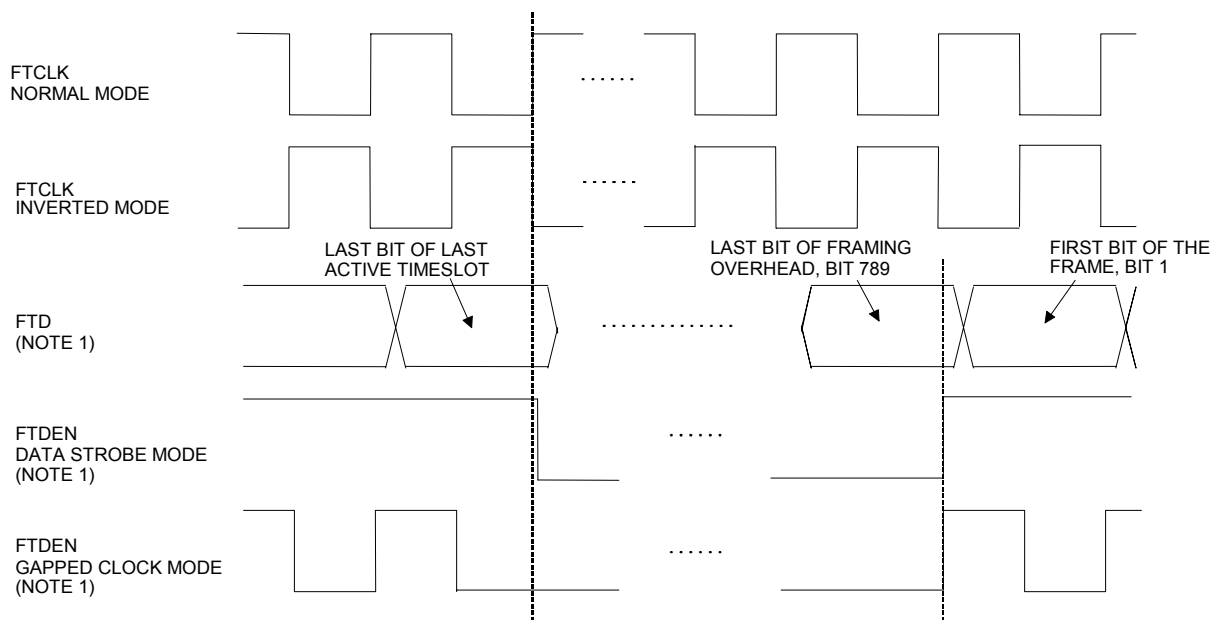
FTCLK
NORMAL MODE

FTCLK
INVERTED MODE

LAST BIT OF LAST ACTIVE TIMESLOT

LAST BIT OF FRAMING OVERHEAD, BIT 789

FIRST BIT OF THE FRAME, BIT 1

FTD
(NOTE 1)

FTDEN
DATA STROBE MODE
(NOTE 1)

FTDEN
GAPPED CLOCK MODE
(NOTE 1)